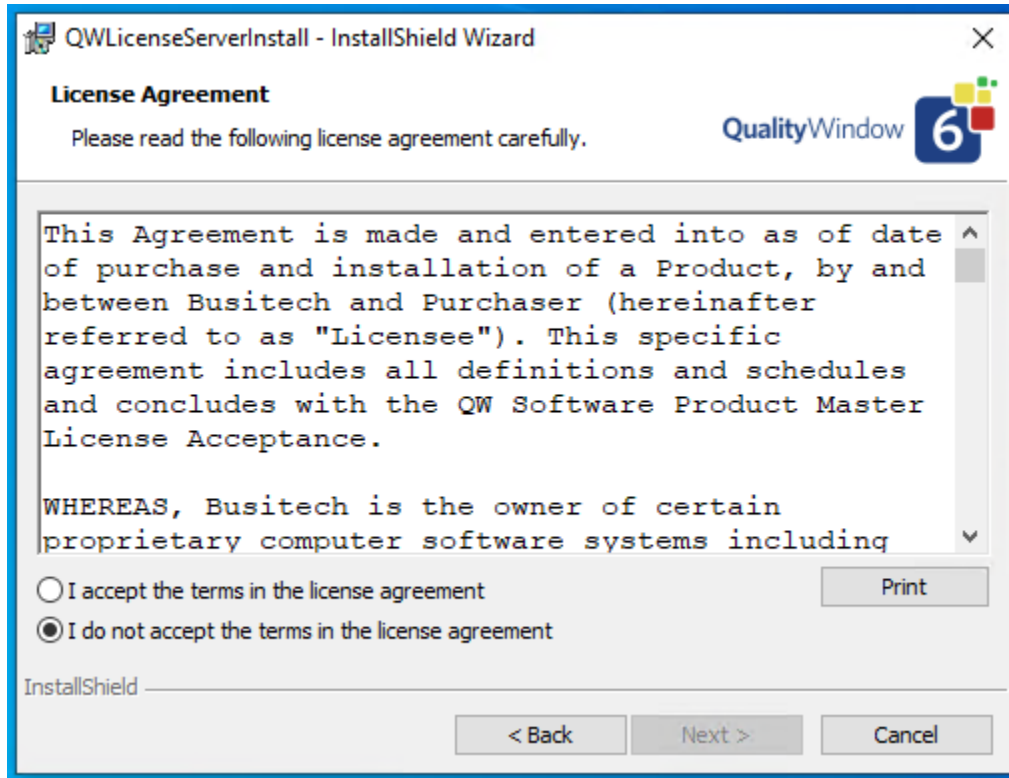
QWLicenseServerInstall - InstallShield Wizard

License Agreement

Please read the following license agreement carefully.

QualityWindow 6

This Agreement is made and entered into as of date of purchase and installation of a Product, by and between Busitech and Purchaser (hereinafter referred to as "Licensee"). This specific agreement includes all definitions and schedules and concludes with the QW Software Product Master License Acceptance.

WHEREAS, Busitech is the owner of certain proprietary computer software systems including

I accept the terms in the license agreement

I do not accept the terms in the license agreement

Print

InstallShield

< Back

Next >

Cancel